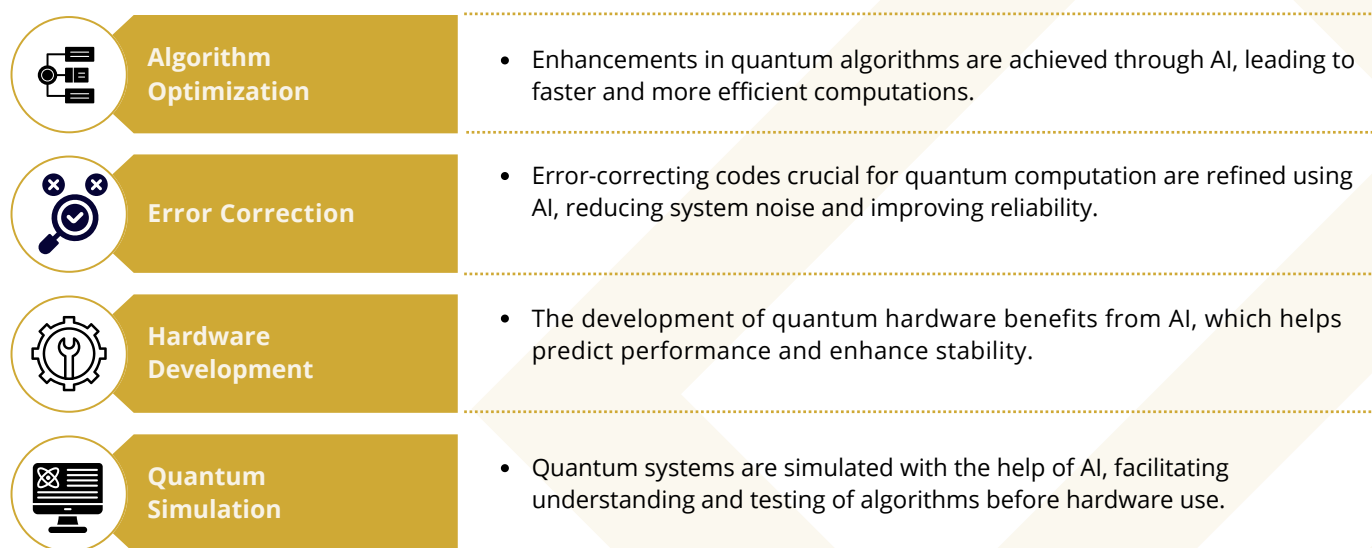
Algorithm Optimization

- Enhancements in quantum algorithms are achieved through AI, leading to faster and more efficient computations.

Error Correction

- Error-correcting codes crucial for quantum computation are refined using AI, reducing system noise and improving reliability.

Hardware Development

- The development of quantum hardware benefits from AI, which helps predict performance and enhance stability.

Quantum Simulation

- Quantum systems are simulated with the help of AI, facilitating understanding and testing of algorithms before hardware use.